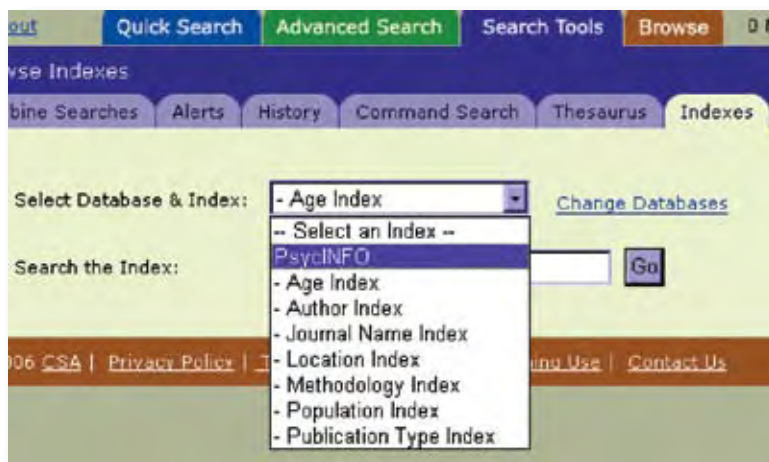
out | Quick Search | Advanced Search | Search Tools | Browse | D

vse Indexes

bine Searches | Alerts | History | Command Search | Thesaurus | Indexes

Select Database & Index: - Age Index Change Databases

-- Select an Index --
PsycINFO
- Age Index
- Author Index
- Journal Name Index
- Location Index
- Methodology Index
- Population Index
- Publication Type Index

Search the Index: Go

)06 CSA | Privacy Policy | T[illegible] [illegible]ing Use | Contact Us